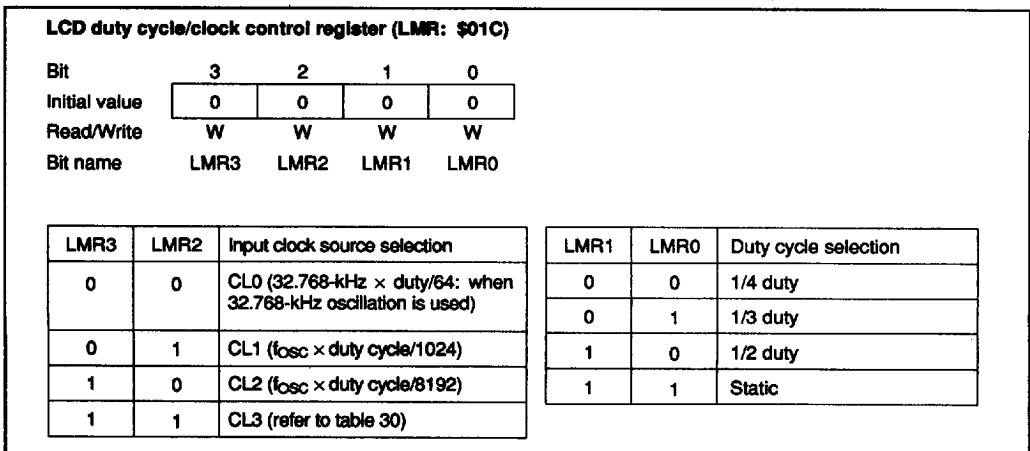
LCD duty cycle/clock control register (LMR: $01C)

| Bit | 3 | 2 | 1 | 0 |
|---|---|---|---|---|
| Initial value | 0 | 0 | 0 | 0 |
| Read/Write | W | W | W | W |
| Bit name | LMR3 | LMR2 | LMR1 | LMR0 |

| LMR3 | LMR2 | Input clock source selection |
|---|---|---|
| 0 | 0 | CL0 (32.768-kHz $\times$ duty/64: when 32.768-kHz oscillation is used) |
| 0 | 1 | CL1 ($f_{OSC} \times$ duty cycle/1024) |
| 1 | 0 | CL2 ($f_{OSC} \times$ duty cycle/8192) |
| 1 | 1 | CL3 (refer to table 30) |

| LMR1 | LMR0 | Duty cycle selection |
|---|---|---|
| 0 | 0 | 1/4 duty |
| 0 | 1 | 1/3 duty |
| 1 | 0 | 1/2 duty |
| 1 | 1 | Static |